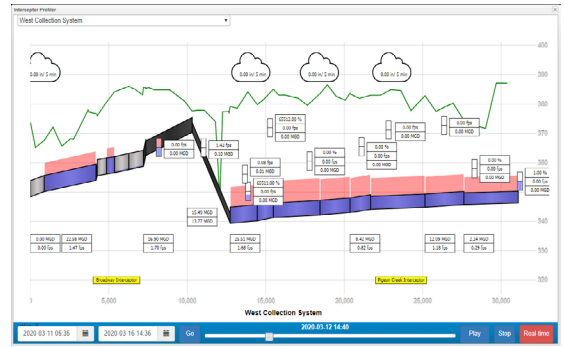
Interceptor Profiler

West Collection System

0.00 in/ 5 min
0.00 in/ 5 min
0.00 in/ 5 min
0.00 in/ 5 min
0.00 in/ 5 min

400
390
380
370
360
350
340
330
320

0.00 fps
0.00 MGD

1.42 fps
0.10 MGD

02212.00 %
0.00 fps
0.00 MGD

0.00 %
0.00 fps
0.00 MGD

0.00 fps
0.00 MGD

0.00 fps
0.01 MGD

0.00 %
0.00 fps
0.00 MGD

02211.00 %
0.00 fps
0.00 MGD

0.00 fps
0.00 MGD

0.00 fps
0.00 MGD

1.00 %
0.00 fps
0.00 MGD

15.49 MGD
13.77 MGD

0.00 MGD
0.00 fps

12.59 MGD
1.47 fps

16.90 MGD
1.78 fps

13.51 MGD
1.68 fps

6.42 MGD
0.82 fps

12.09 MGD
1.18 fps

2.14 MGD
0.29 fps

Broadway Interceptor
Pigeon Creek Interceptor

0
5,000
10,000
15,000
20,000
25,000
30,000

West Collection System

2020 03 11 05:35
2020 03 16 14:36
Go
2020.03.12 14:40
Play
Stop
Real time